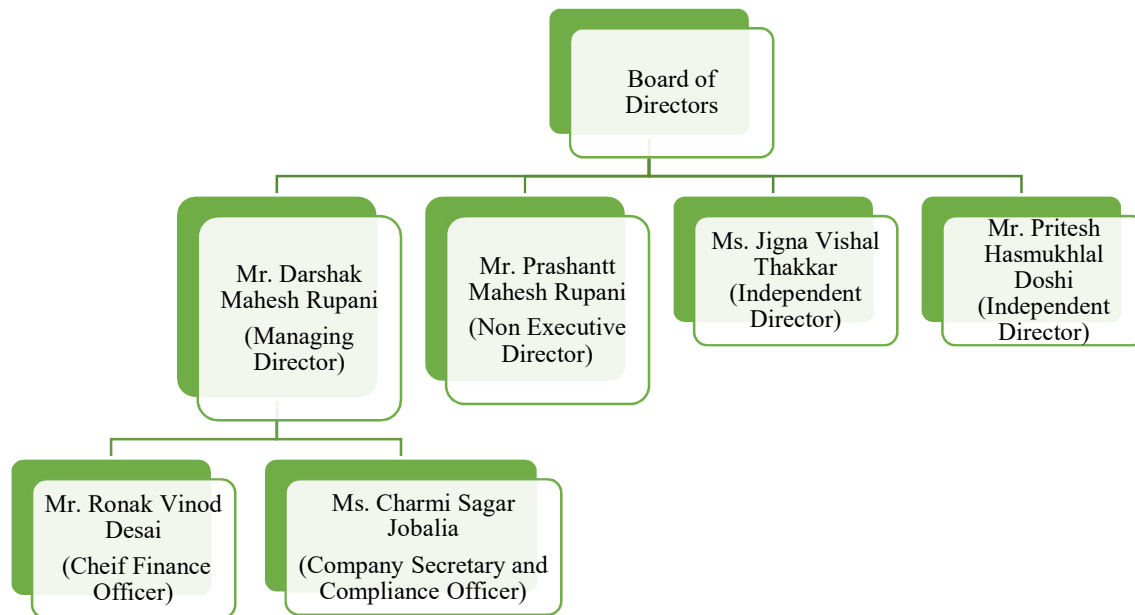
Board of Directors

Mr. Darshak Mahesh Rupani (Managing Director)

Mr. Prashantt Mahesh Rupani (Non Executive Director)

Ms. Jigna Vishal Thakkar (Independent Director)

Mr. Pritesh Hasmukhlal Doshi (Independent Director)

Mr. Ronak Vinod Desai (Cheif Finance Officer)

Ms. Charmi Sagar Jobalia (Company Secretary and Compliance Officer)